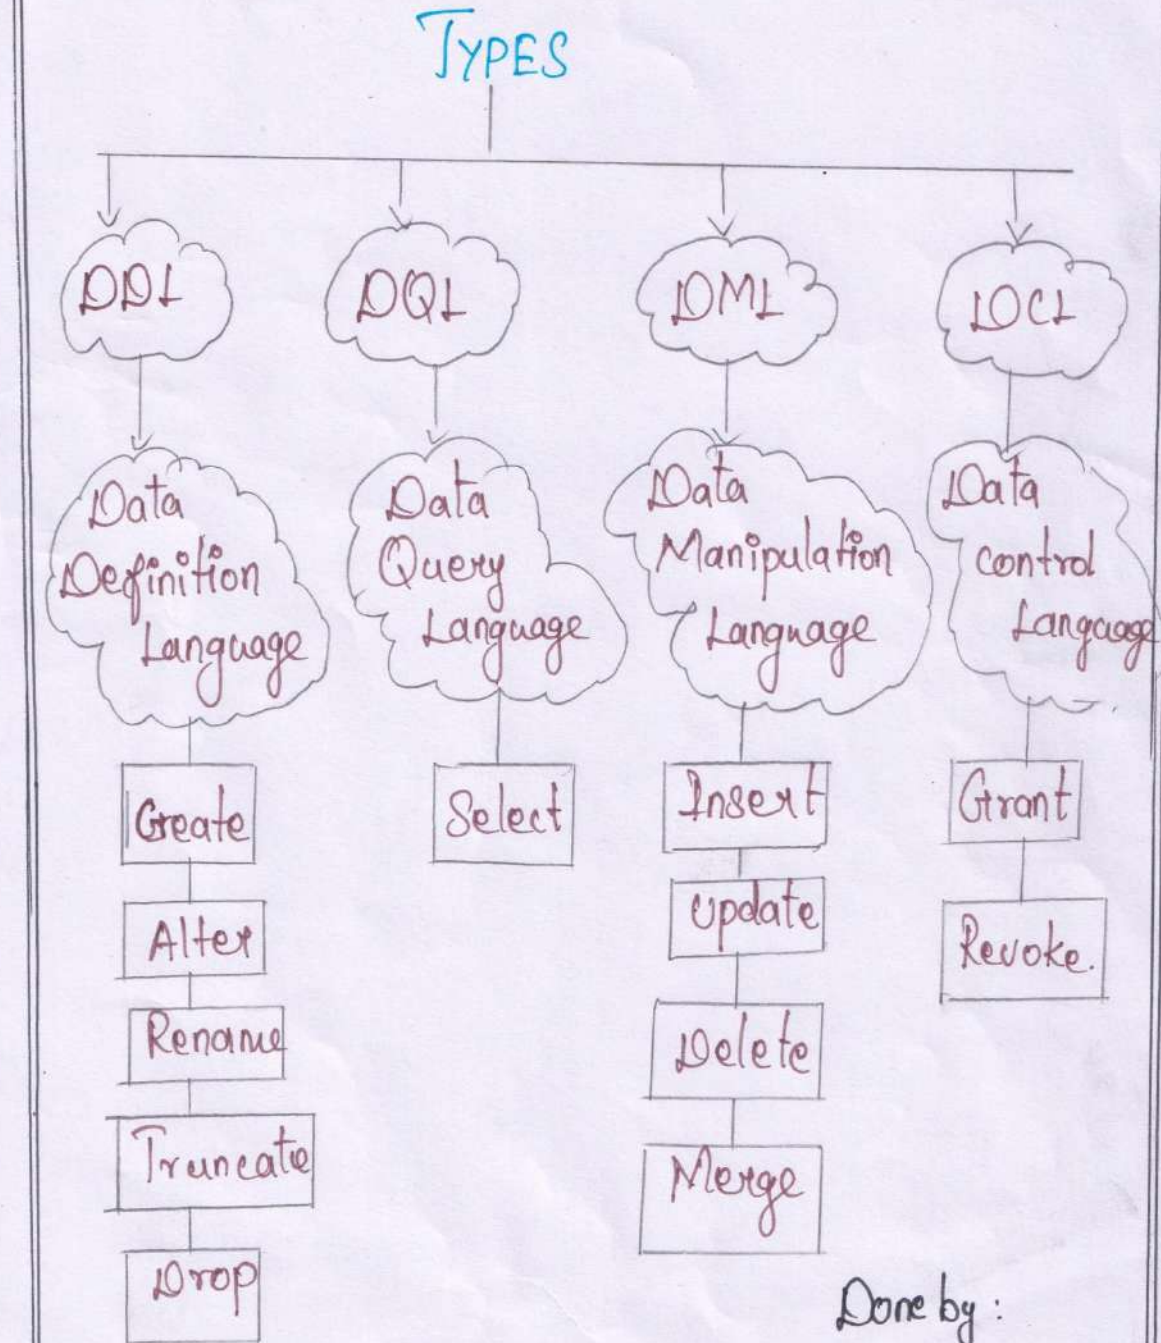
TYPES

DDL

DQL

DML

DCL

Data Definition Language

Data Query Language

Data Manipulation Language

Data control Langaage

Greate

Alter

Rename

Truncate

Drop

Select

Insert

Update

Delete

Merge

Grant

Revoke.

Done by :